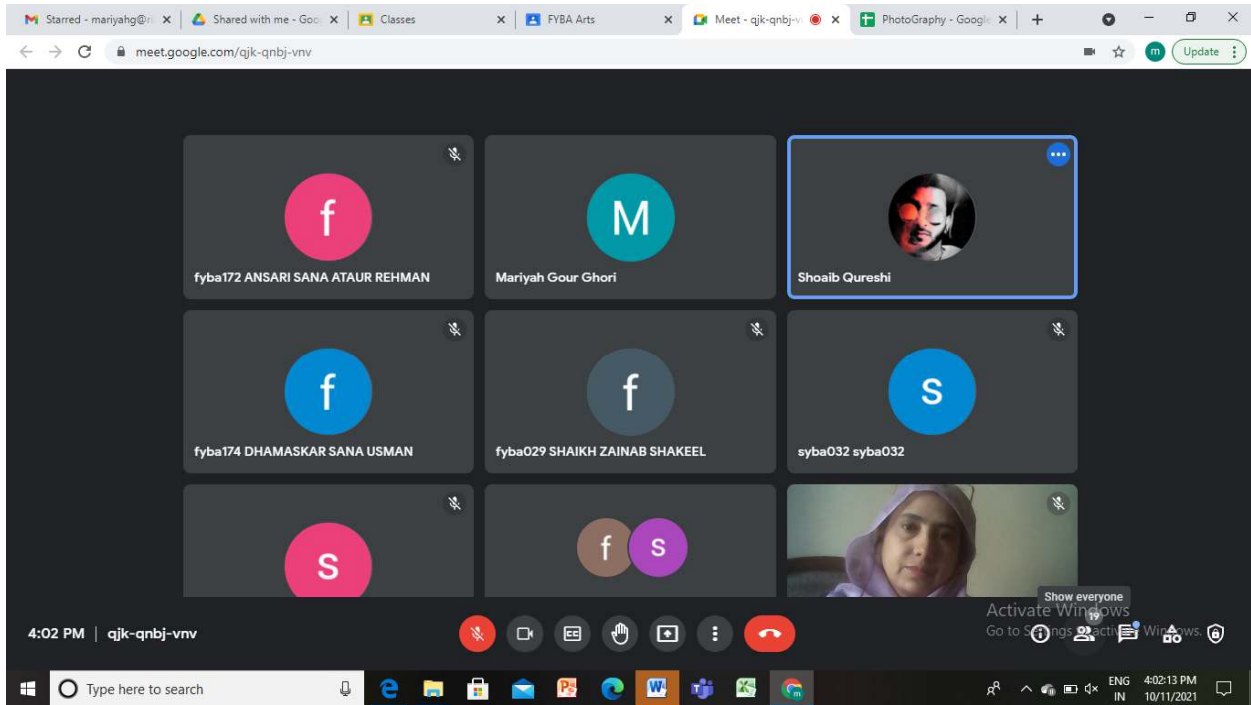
Starred - mariyahg@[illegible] ×
Shared with me - Goo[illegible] ×
Classes ×
FYBA Arts ×
Meet - qjk-qnbj-v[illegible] ×
PhotoGraphy - Google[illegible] ×
+

meet.google.com/qjk-qnbj-vnv

m
Update

f
fyba172 ANSARI SANA ATAUR REHMAN

M
Mariyah Gour Ghori

Shoaib Qureshi

f
fyba174 DHAMASKAR SANA USMAN

f
fyba029 SHAIKH ZAINAB SHAKEEL

S
syba032 syba032

S

f S

Show everyone
19

Activate Windows
Go to Settings to activate Windows.

4:02 PM | qjk-qnbj-vnv

Type here to search

ENG
IN
4:02:13 PM
10/11/2021